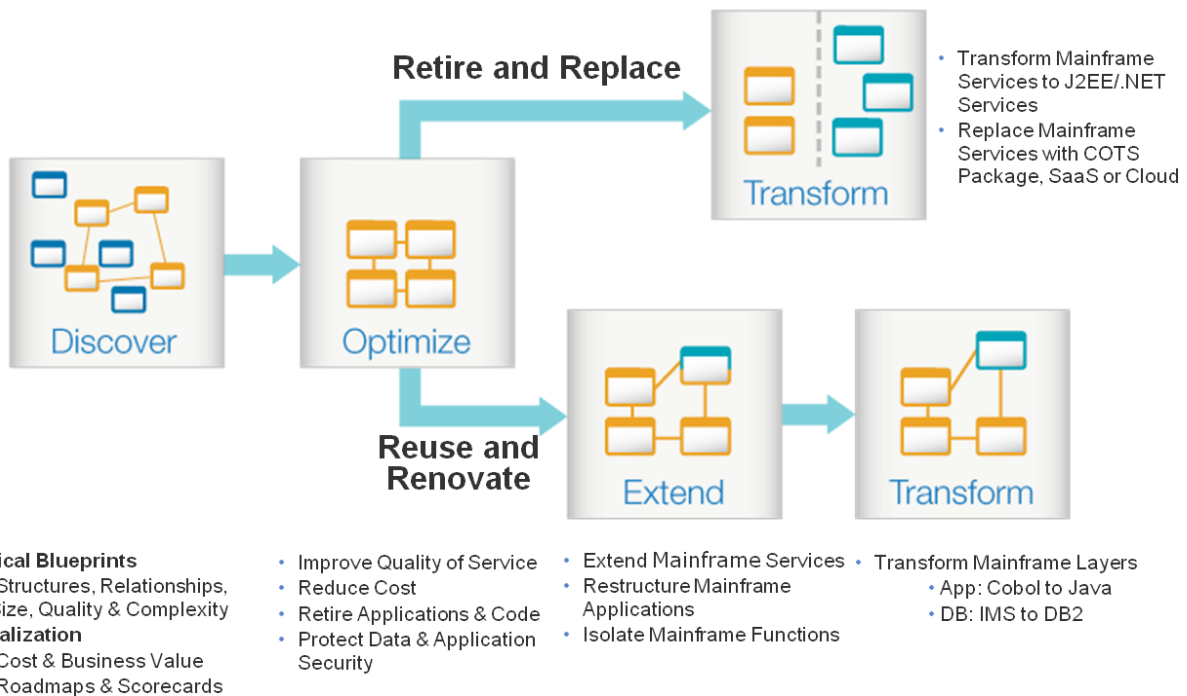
Retire and Replace

Transform

• Transform Mainframe Services to J2EE/.NET Services
• Replace Mainframe Services with COTS Package, SaaS or Cloud

Discover

Optimize

Reuse and Renovate

Extend

Transform

ical Blueprints
Structures, Relationships,
Size, Quality & Complexity
alization
Cost & Business Value
Roadmaps & Scorecards

• Improve Quality of Service
• Reduce Cost
• Retire Applications & Code
• Protect Data & Application Security

• Extend Mainframe Services
• Restructure Mainframe Applications
• Isolate Mainframe Functions

• Transform Mainframe Layers
• App: Cobol to Java
• DB: IMS to DB2